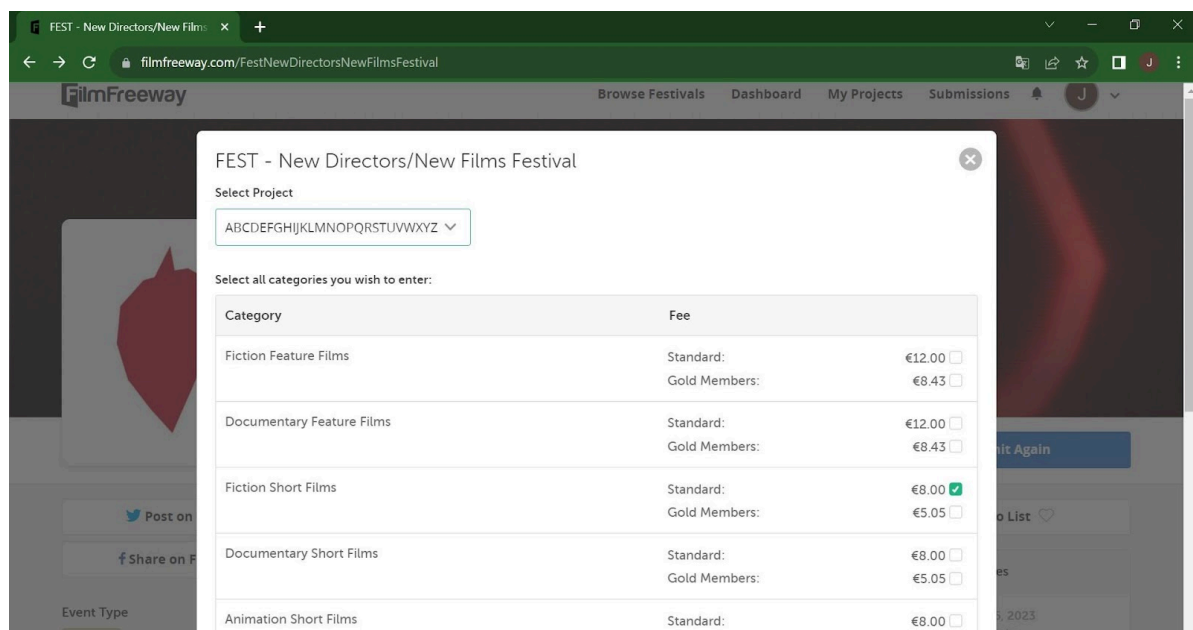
FEST - New Directors/New Films ×

filmfreeway.com/FestNewDirectorsNewFilmsFestival

FilmFreeway

Browse Festivals Dashboard My Projects Submissions

J

FEST - New Directors/New Films Festival

Select Project

ABCDEFGHIJKLMNOPQRSTUVWXYZ

Select all categories you wish to enter:

| Category | Fee | |
|---|---|---|
| Fiction Feature Films | Standard:<br>Gold Members: | €12.00<br>€8.43 |
| Documentary Feature Films | Standard:<br>Gold Members: | €12.00<br>€8.43 |
| Fiction Short Films | Standard:<br>Gold Members: | €8.00<br>€5.05 |
| Documentary Short Films | Standard:<br>Gold Members: | €8.00<br>€5.05 |
| Animation Short Films | Standard: | €8.00 |

Post on

Share on F

Event Type

nit Again

o List

es

5, 2023